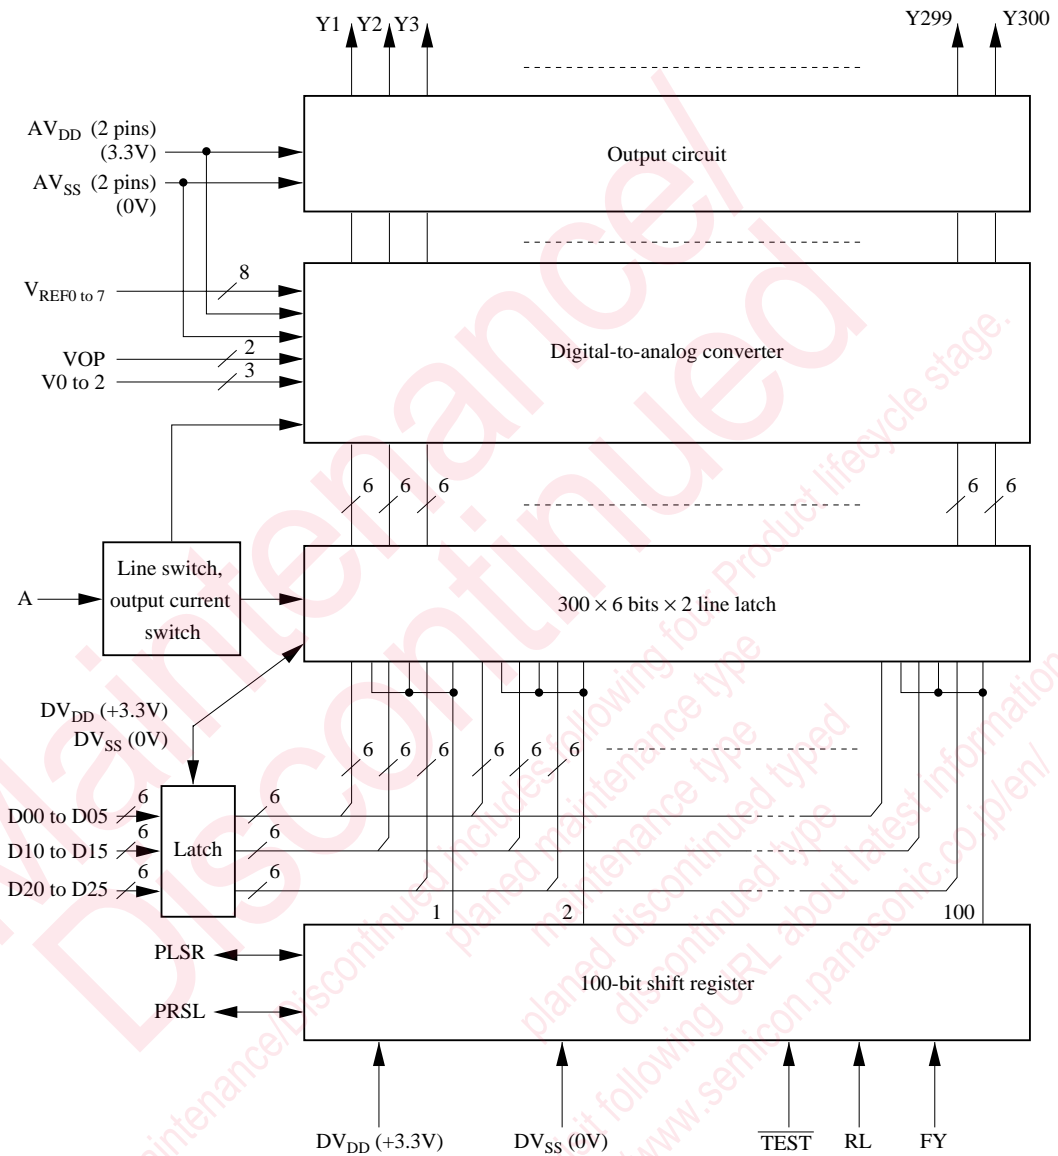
Y1 Y2 Y3

Y299 Y300

$AV_{DD}$ (2 pins) (3.3V)

$AV_{SS}$ (2 pins) (0V)

Output circuit

$V_{REF0 \text{ to } 7}$

8

VOP

2

V0 to 2

3

Digital-to-analog converter

6 6 6

6 6

A

Line switch, output current switch

$300 \times 6$ bits $\times 2$ line latch

$DV_{DD}$ (+3.3V)

$DV_{SS}$ (0V)

6 6 6 6 6 6

D00 to D05

6

D10 to D15

6

D20 to D25

6

Latch

6

6

6

1

2

100

PLSR

PRSL

100-bit shift register

$DV_{DD}$ (+3.3V)

$DV_{SS}$ (0V)

$\overline{TEST}$

RL

FY

Maintenance/ Discontinued

Maintenance/Discontinued includes following four Product lifecycle stage. planed maintenance type maintenance type planed discontinued typed discontinued type

Please visit following URL about latest information. http://www.semicon.panasonic.co.jp/en/